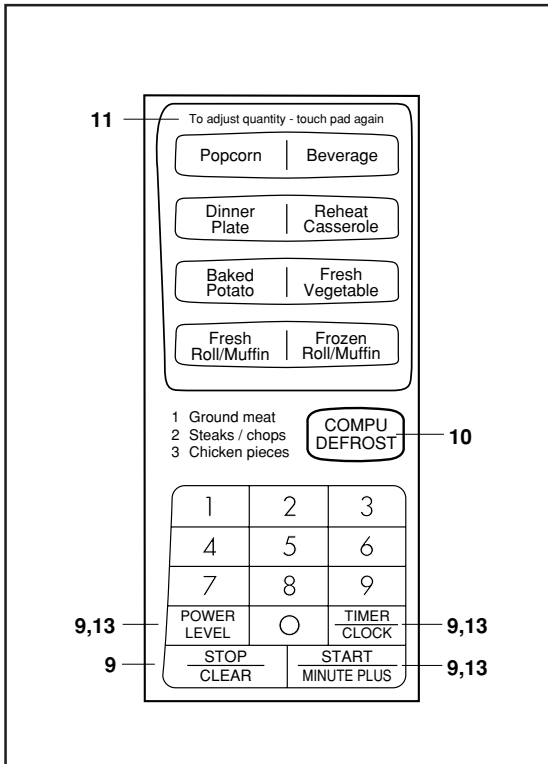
11 To adjust quantity - touch pad again

Popcorn | Beverage

Dinner Plate | Reheat Casserole

Baked Potato | Fresh Vegetable

Fresh Roll/Muffin | Frozen Roll/Muffin

1 Ground meat
2 Steaks / chops
3 Chicken pieces

COMPU DEFROST 10

| 1 | 2 | 3 |
|---|---|---|
| 4 | 5 | 6 |
| 7 | 8 | 9 |
| POWER LEVEL | ○ | TIMER CLOCK |

9,13 POWER LEVEL
TIMER CLOCK 9,13

9 STOP CLEAR
START MINUTE PLUS 9,13